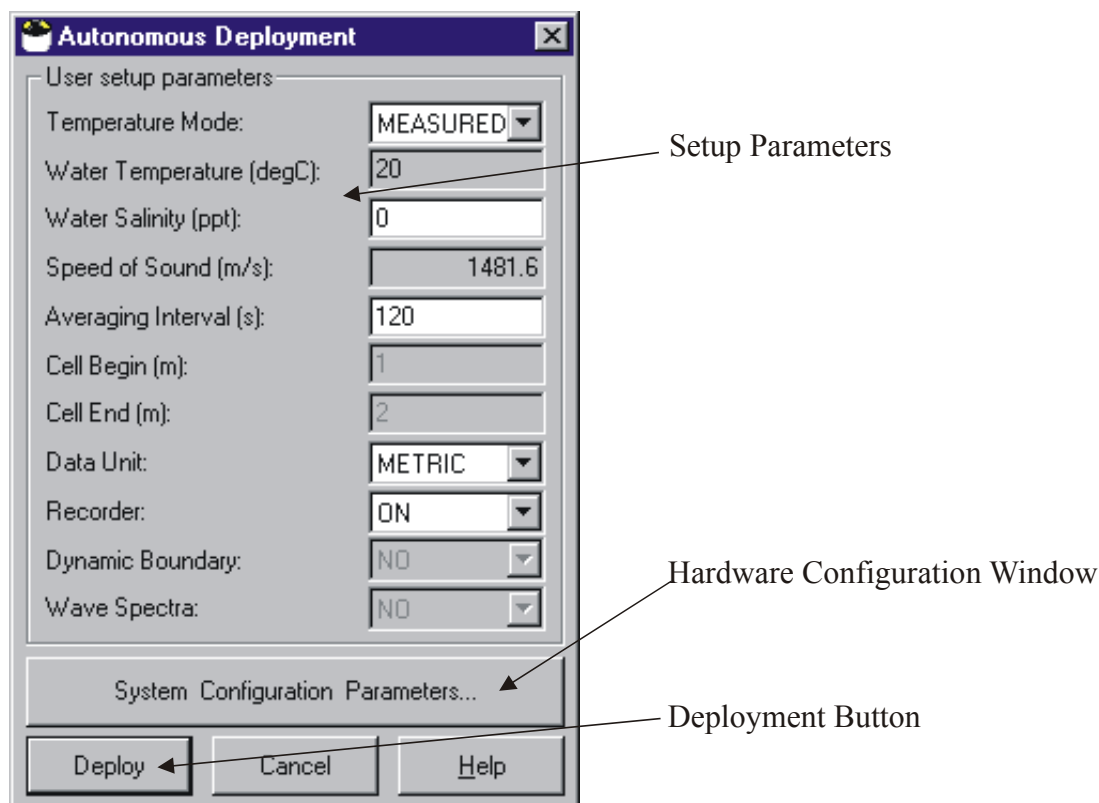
Autonomous Deployment

User setup parameters

Temperature Mode: MEASURED

Water Temperature (degC): 20

Water Salinity (ppt): 0

Speed of Sound (m/s): 1481.6

Averaging Interval (s): 120

Cell Begin (m): 1

Cell End (m): 2

Data Unit: METRIC

Recorder: ON

Dynamic Boundary: NO

Wave Spectra: NO

System Configuration Parameters...

Deploy Cancel Help

Setup Parameters

Hardware Configuration Window

Deployment Button